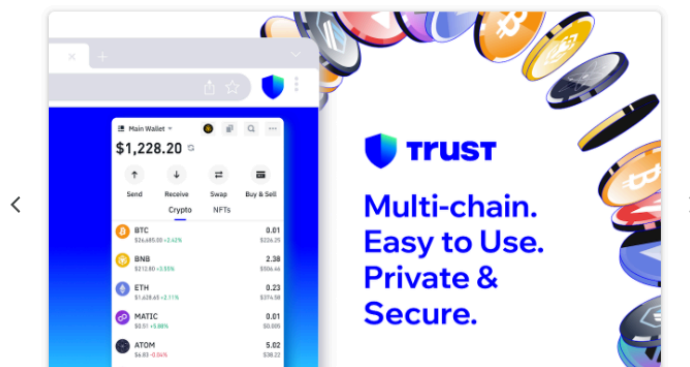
Main Wallet

$1,228.20

Send Receive Swap Buy & Sell

Crypto NFTs

| | | |
|---|---|---|
| BTC | $26,485.00 +2.42% | 0.01 $224.25 |
| BNB | $212.90 +3.55% | 2.38 $506.46 |
| ETH | $1,628.65 +2.11% | 0.23 $374.58 |
| MATIC | $0.51 +5.88% | 0.01 $0.005 |
| ATOM | $6.83 -0.04% | 5.02 $36.22 |

TRUST

Multi-chain. Easy to Use. Private & Secure.